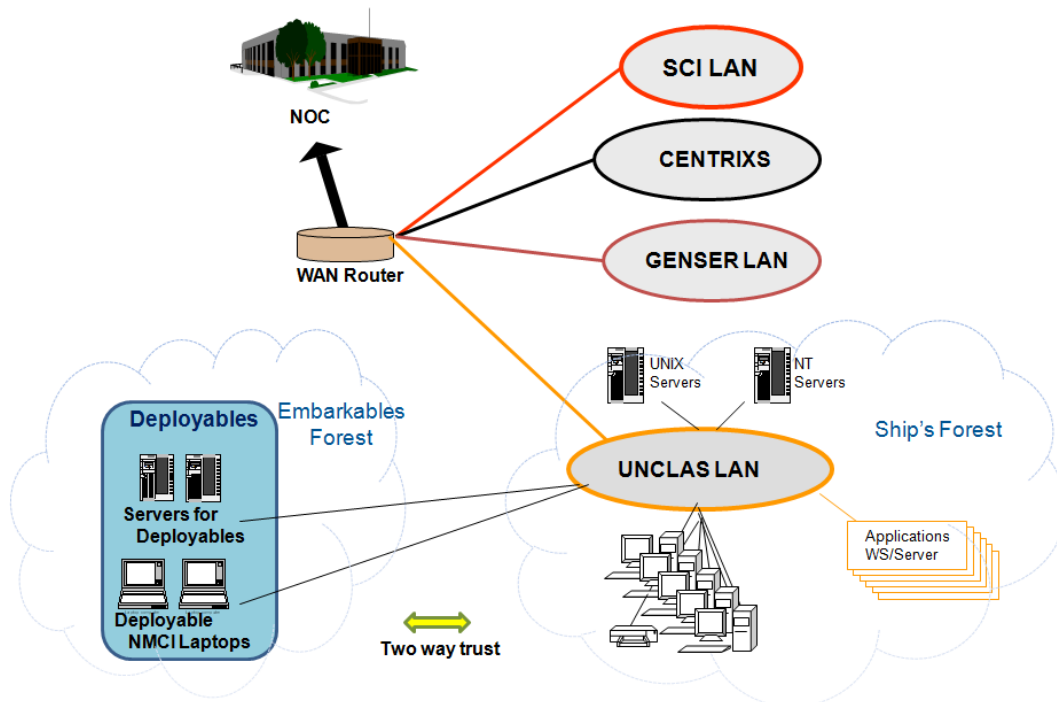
NOC

SCI LAN

CENTRIXS

GENSER LAN

WAN Router

UNIX Servers

NT Servers

Deployables

Embarkables Forest

Ship's Forest

UNCLAS LAN

Servers for Deployables

Applications WS/Server

Deployable NMCI Laptops

Two way trust